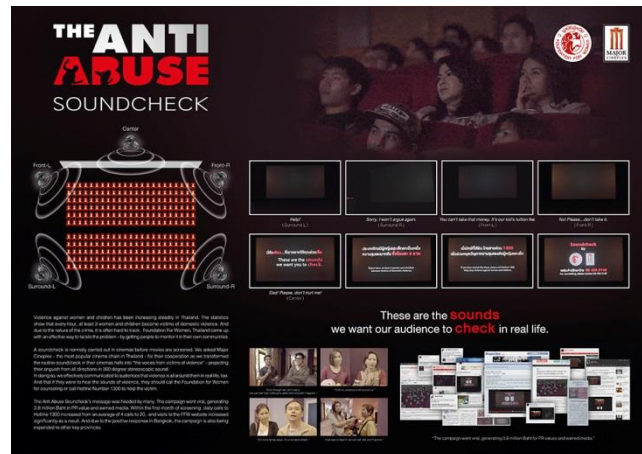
THE ANTI ABUSE
SOUNDCHECK

Center
Front-L
Front-R
Surround-L
Surround-R

Help!
(Surround-L)

Sorry, I won't argue again.
(Surround-R)

You can't take that money. It's our kid's school fee.
(Front-L)

No! Please... don't take it.
(Front-R)

Dad! Please... don't hurt me!
(Center)

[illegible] we want you to check.

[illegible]

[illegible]

soundcheck
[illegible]

These are the sounds
we want our audience to check in real life.

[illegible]

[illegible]

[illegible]

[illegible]

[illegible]

"The campaign went viral, generating 2.8 million Baht for PR values and earned media."